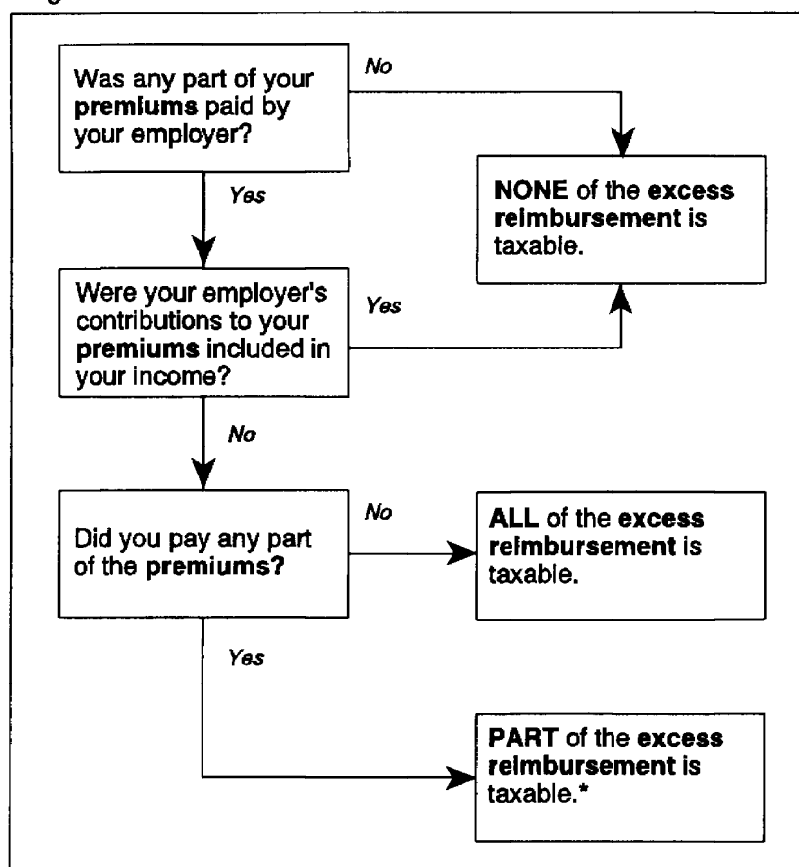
Was any part of your premiums paid by your employer?

No

NONE of the excess reimbursement is taxable.

Yes

Were your employer's contributions to your premiums included in your income?

Yes

No

Did you pay any part of the premiums?

No

ALL of the excess reimbursement is taxable.

Yes

PART of the excess reimbursement is taxable.*